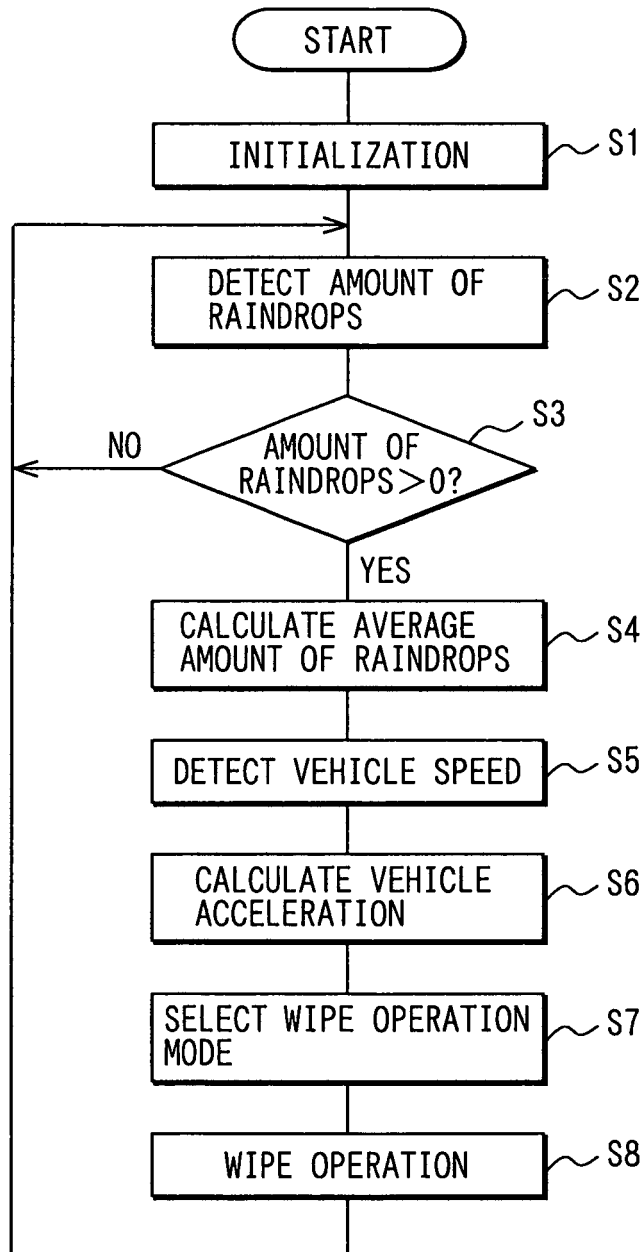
START

INITIALIZATION
S1

DETECT AMOUNT OF RAINDROPS
S2

S3
NO
AMOUNT OF RAINDROPS$>$0?
YES

CALCULATE AVERAGE AMOUNT OF RAINDROPS
S4

DETECT VEHICLE SPEED
S5

CALCULATE VEHICLE ACCELERATION
S6

SELECT WIPE OPERATION MODE
S7

WIPE OPERATION
S8